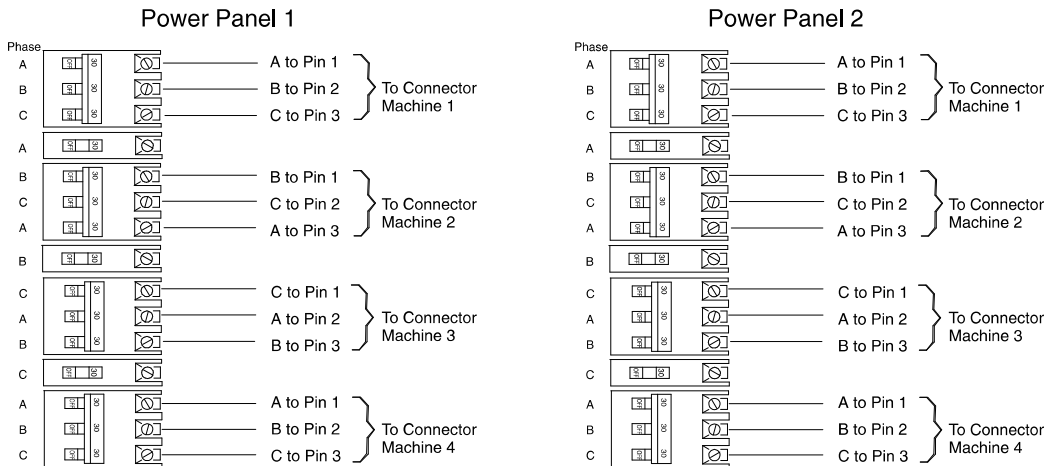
Power Panel 1

Phase
A
B
C
A
B
C
A
B
C
A
B
C
A
B
C

A to Pin 1
B to Pin 2
C to Pin 3
To Connector Machine 1

B to Pin 1
C to Pin 2
A to Pin 3
To Connector Machine 2

C to Pin 1
A to Pin 2
B to Pin 3
To Connector Machine 3

A to Pin 1
B to Pin 2
C to Pin 3
To Connector Machine 4

Power Panel 2

Phase
A
B
C
A
B
C
A
B
C
A
B
C
A
B
C

A to Pin 1
B to Pin 2
C to Pin 3
To Connector Machine 1

B to Pin 1
C to Pin 2
A to Pin 3
To Connector Machine 2

C to Pin 1
A to Pin 2
B to Pin 3
To Connector Machine 3

A to Pin 1
B to Pin 2
C to Pin 3
To Connector Machine 4